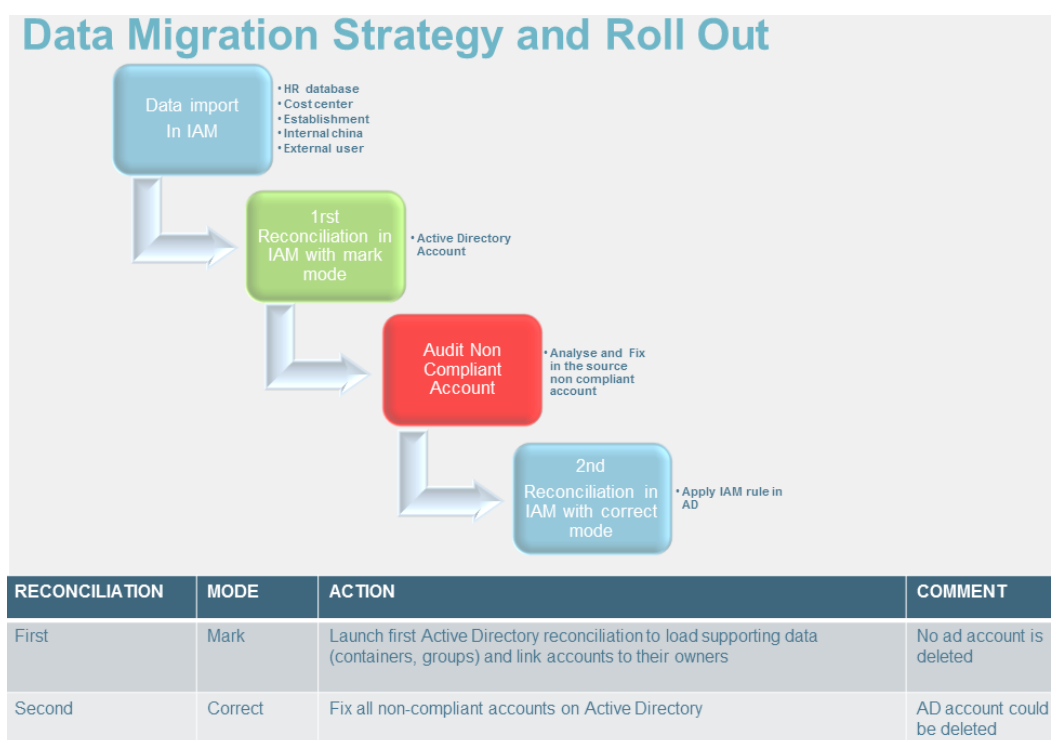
Data Migration Strategy and Roll Out

Data import In IAM

• HR database
• Cost center
• Establishment
• Internal china
• External user

1rst Reconciliation in IAM with mark mode

• Active Directory Account

Audit Non Compliant Account

• Analyse and Fix in the source non compliant account

2nd Reconciliation in IAM with correct mode

• Apply IAM rule in AD

| RECONCILIATION | MODE | ACTION | COMMENT |
|---|---|---|---|
| First | Mark | Launch first Active Directory reconciliation to load supporting data (containers, groups) and link accounts to their owners | No ad account is deleted |
| Second | Correct | Fix all non-compliant accounts on Active Directory | AD account could be deleted |